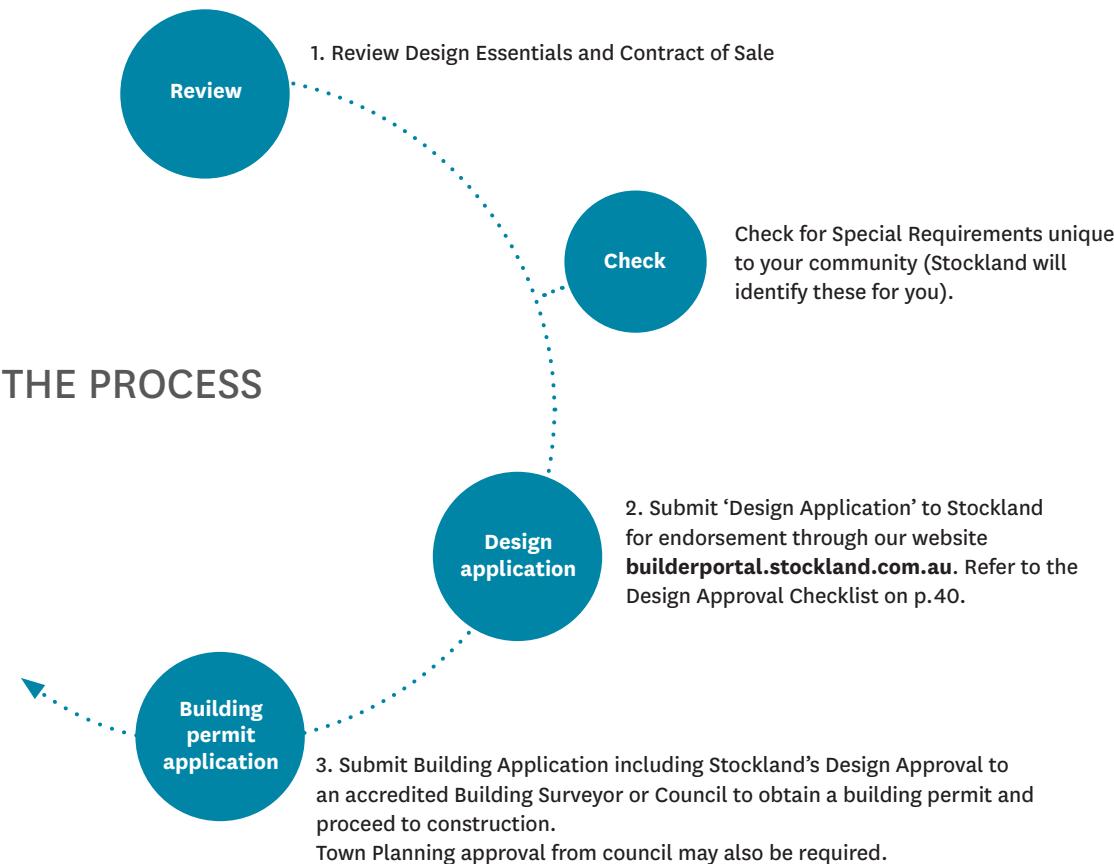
Review

1. Review Design Essentials and Contract of Sale

Check

Check for Special Requirements unique to your community (Stockland will identify these for you).

THE PROCESS

Design application

2. Submit 'Design Application' to Stockland for endorsement through our website **builderportal.stockland.com.au**. Refer to the Design Approval Checklist on p.40.

Building permit application

3. Submit Building Application including Stockland's Design Approval to an accredited Building Surveyor or Council to obtain a building permit and proceed to construction.
Town Planning approval from council may also be required.